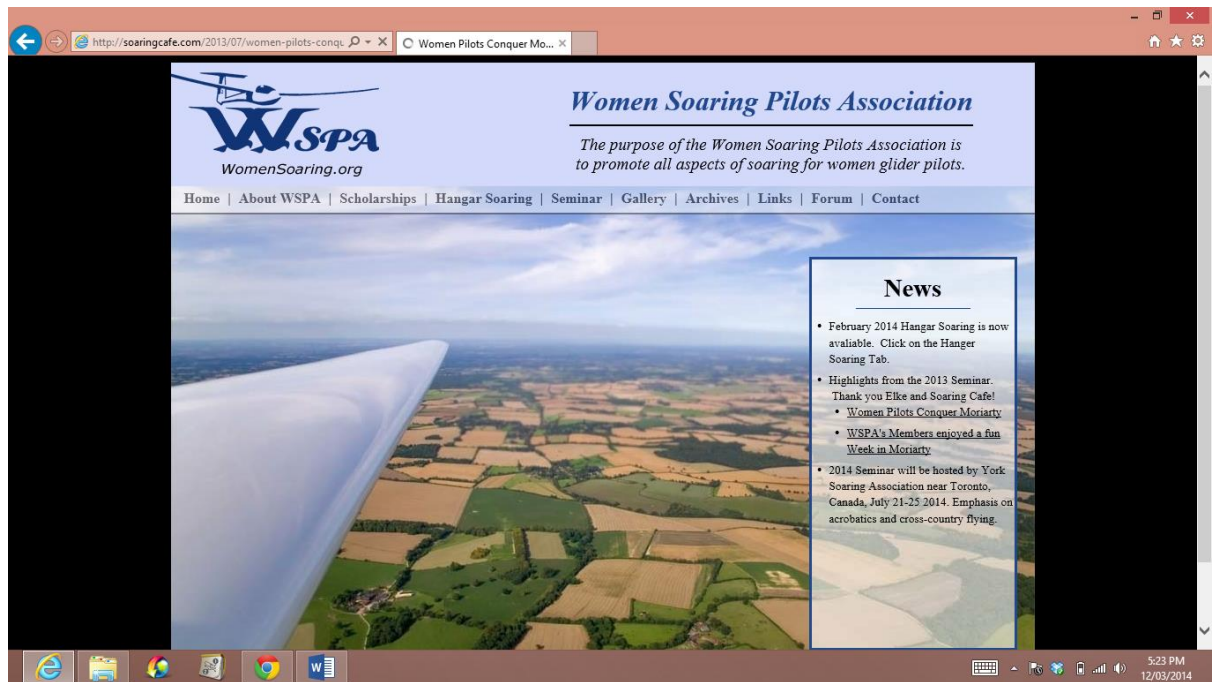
http://soaringcafe.com/2013/07/women-pilots-conqu
Women Pilots Conquer Mo...

WSPA
WomenSoaring.org

Women Soaring Pilots Association

The purpose of the Women Soaring Pilots Association is to promote all aspects of soaring for women glider pilots.

Home | About WSPA | Scholarships | Hangar Soaring | Seminar | Gallery | Archives | Links | Forum | Contact

News

- February 2014 Hangar Soaring is now avaliable. Click on the Hanger Soaring Tab.
- Highlights from the 2013 Seminar. Thank you Elke and Soaring Cafe!
  - Women Pilots Conquer Moriarty
  - WSPA's Members enjoyed a fun Week in Moriarty
- 2014 Seminar will be hosted by York Soaring Association near Toronto, Canada, July 21-25 2014. Emphasis on acrobatics and cross-country flying.

5:23 PM
12/03/2014